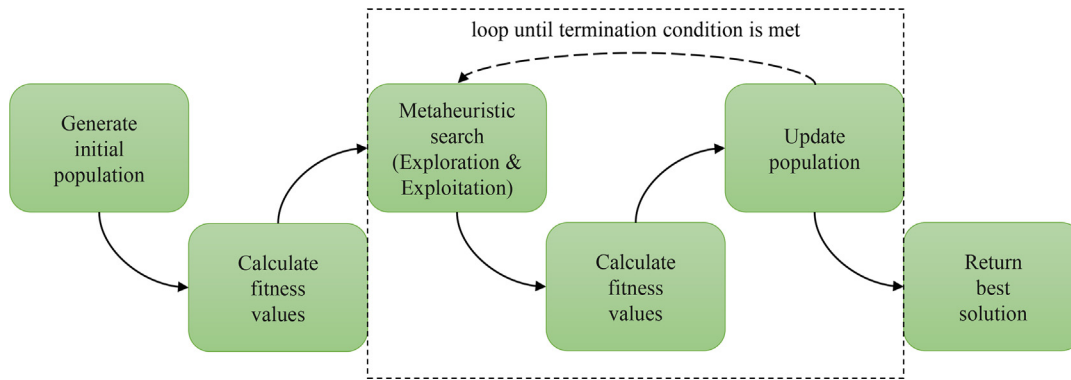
loop until termination condition is met

Generate initial population

Calculate fitness values

Metaheuristic search (Exploration & Exploitation)

Calculate fitness values

Update population

Return best solution